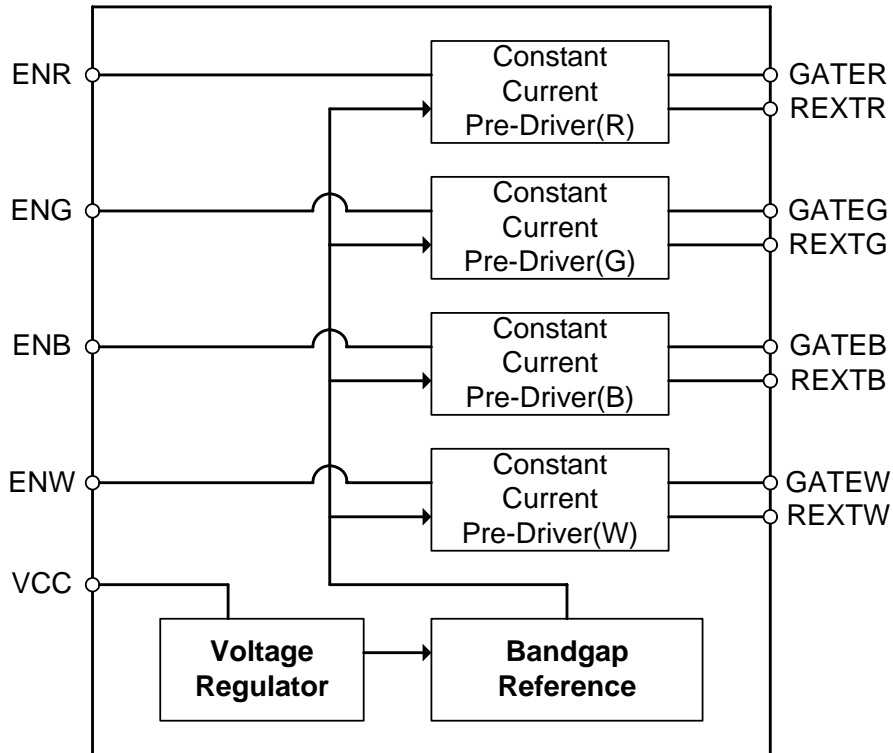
ENR

Constant Current Pre-Driver(R)

GATER
REXTR

ENG

Constant Current Pre-Driver(G)

GATEG
REXTG

ENB

Constant Current Pre-Driver(B)

GATEB
REXTB

ENW

Constant Current Pre-Driver(W)

GATEW
REXTW

VCC

Voltage Regulator

Bandgap Reference